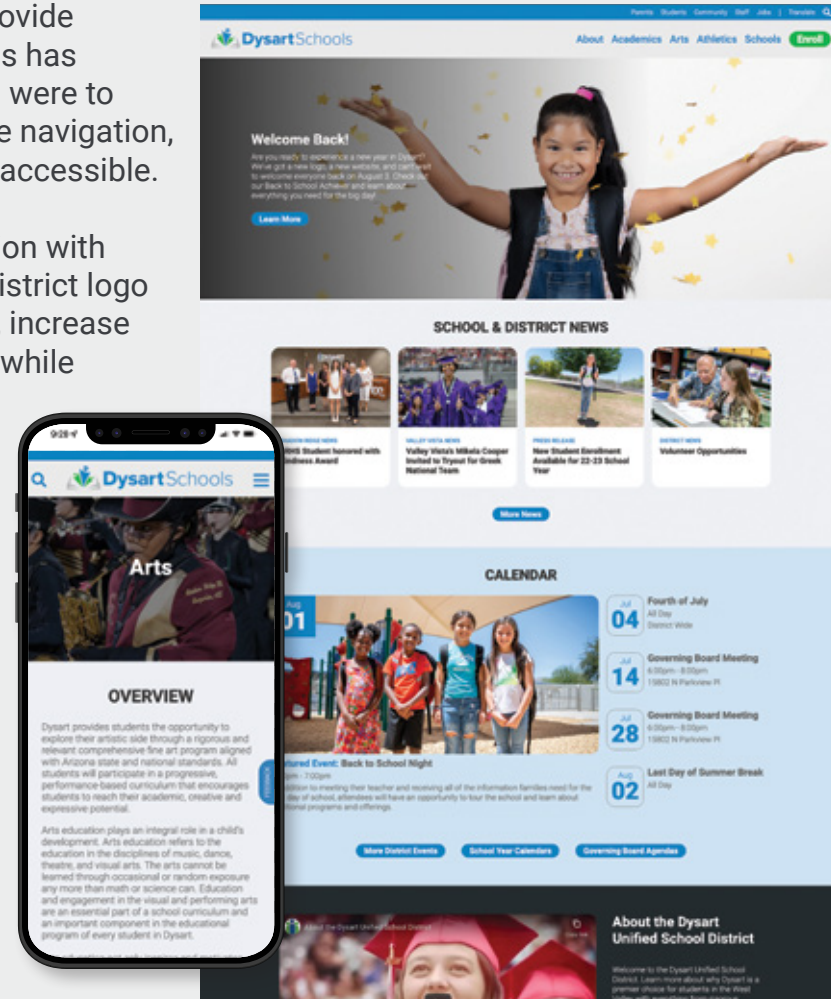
ovide
s has
were to
e navigation,
accessible.

on with
istrict logo
increase
while

Parents Students Community Staff Jobs | Translate

Dysart Schools

About Academics Arts Athletics Schools Enroll

Welcome Back!

Are you ready to experience a new year in Dysart? We've got a new logo, a new website, and can't wait to welcome everyone back on August 3. Check out our Back to School Achiever and learn about everything you need for the big day!

Learn More

SCHOOL & DISTRICT NEWS

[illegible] RIDGE NEWS
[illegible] Student honored with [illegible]ndness Award

VALLEY VISTA NEWS
Valley Vista's Mikela Cooper Invited to Tryout for Greek National Team

PRESS RELEASE
New Student Enrollment Available for 22-23 School Year

DISTRICT NEWS
Volunteer Opportunities

More News

CALENDAR

Aug
01

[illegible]tured Event: Back to School Night
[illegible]pm - 7:00pm
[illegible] addition to meeting their teacher and receiving all of the information families need for the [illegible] day of school, attendees will have an opportunity to tour the school and learn about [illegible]onal programs and offerings.

Jul
04
Fourth of July
All Day
District Wide

Jul
14
Governing Board Meeting
6:00pm - 8:00pm
15802 N Parkview Pl

Jul
28
Governing Board Meeting
6:00pm - 8:00pm
15802 N Parkview Pl

Aug
02
Last Day of Summer Break
All Day

More District Events
School Year Calendars
Governing Board Agendas

About the Dysart Unified School District

About the Dysart Unified School District

Welcome to the Dysart Unified School District. Learn more about why Dysart is a premier choice for students in the West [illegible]

9:28

Dysart Schools

Arts

OVERVIEW

Dysart provides students the opportunity to explore their artistic side through a rigorous and relevant comprehensive fine art program aligned with Arizona state and national standards. All students will participate in a progressive, performance-based curriculum that encourages students to reach their academic, creative and expressive potential.

Arts education plays an integral role in a child's development. Arts education refers to the education in the disciplines of music, dance, theatre, and visual arts. The arts cannot be learned through occasional or random exposure any more than math or science can. Education and engagement in the visual and performing arts are an essential part of a school curriculum and an important component in the educational program of every student in Dysart.